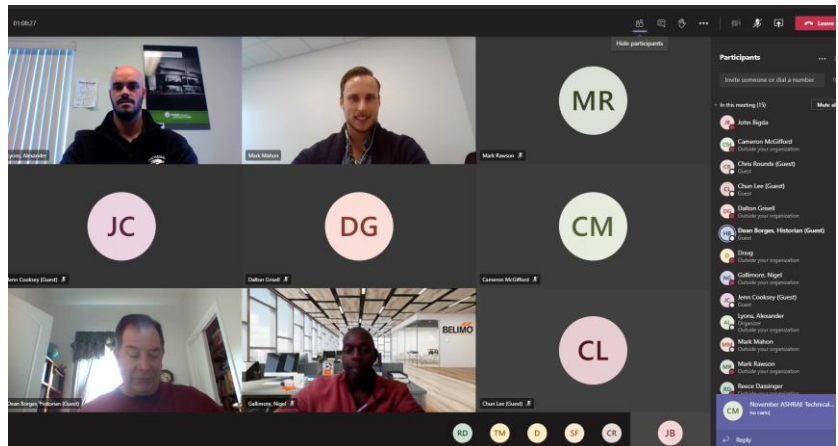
01:08:27

Hide participants

Leave

MR

Lyons, Alexander

Mark Mahon

Mark Rawson

JC

DG

CM

Jenn Cooksey (Guest)

Dalton Grisell

Cameron McGifford

BELIMO

CL

Dean Borges, Historian (Guest)

Gallimore, Nigel

Chun Lee (Guest)

RD TM D SF CR JB

Participants

Invite someone or dial a number

In this meeting (15)

Mute all

John Bigda

Cameron McGifford
Outside your organization

Chris Rounds (Guest)
Guest

Chun Lee (Guest)
Guest

Dalton Grisell
Outside your organization

Dean Borges, Historian (Guest)
Guest

Doug
Outside your organization

Gallimore, Nigel
Outside your organization

Jenn Cooksey (Guest)
Guest

Lyons, Alexander
Organizer

Mark Mahon
Outside your organization

Mark Rawson
Outside your organization

Reece Dassinger

CM November ASHRAE Technical...
no cams(

Reply